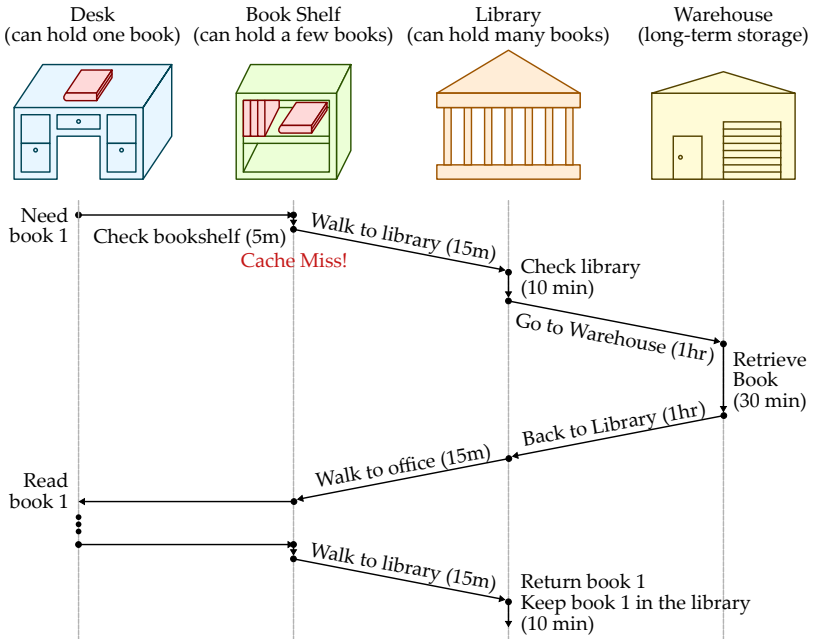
Desk
(can hold one book)

Book Shelf
(can hold a few books)

Library
(can hold many books)

Warehouse
(long-term storage)

Need book 1

Check bookshelf (5m)

Cache Miss!

Walk to library (15m)

Check library (10 min)

Go to Warehouse (1hr)

Retrieve Book (30 min)

Back to Library (1hr)

Walk to office (15m)

Read book 1

Walk to library (15m)

Return book 1
Keep book 1 in the library
(10 min)